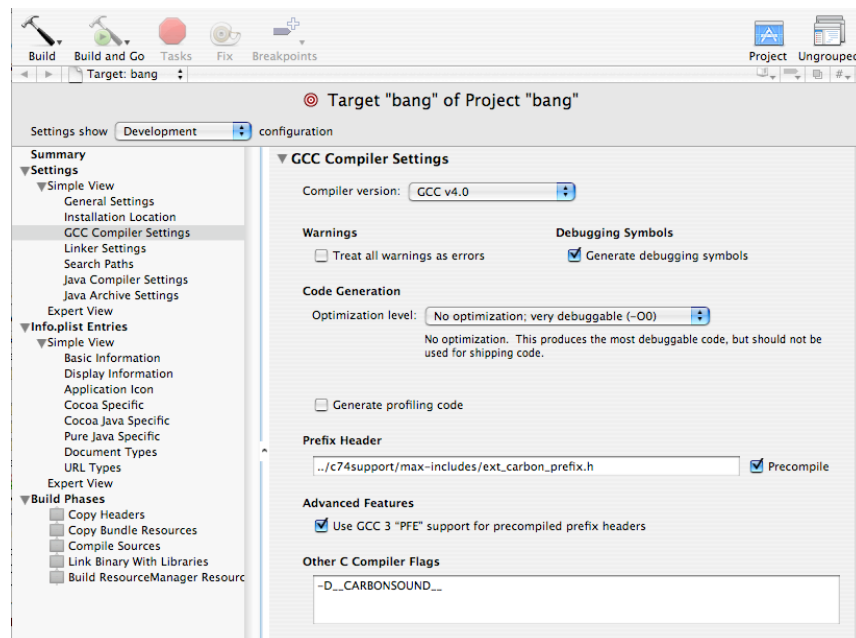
Build Build and Go Tasks Fix Breakpoints Project Ungrouped

Target: bang

Target "bang" of Project "bang"

Settings show Development configuration

Summary
Settings
Simple View
General Settings
Installation Location
GCC Compiler Settings
Linker Settings
Search Paths
Java Compiler Settings
Java Archive Settings
Expert View
Info.plist Entries
Simple View
Basic Information
Display Information
Application Icon
Cocoa Specific
Cocoa Java Specific
Pure Java Specific
Document Types
URL Types
Expert View
Build Phases
Copy Headers
Copy Bundle Resources
Compile Sources
Link Binary With Libraries
Build ResourceManager Resourc

GCC Compiler Settings

Compiler version: GCC v4.0

Warnings
Treat all warnings as errors

Debugging Symbols
Generate debugging symbols

Code Generation
Optimization level: No optimization; very debuggable (-O0)
No optimization. This produces the most debuggable code, but should not be used for shipping code.

Generate profiling code

Prefix Header
../c74support/max-includes/ext_carbon_prefix.h
Precompile

Advanced Features
Use GCC 3 "PFE" support for precompiled prefix headers

Other C Compiler Flags
-D__CARBONSOUND__